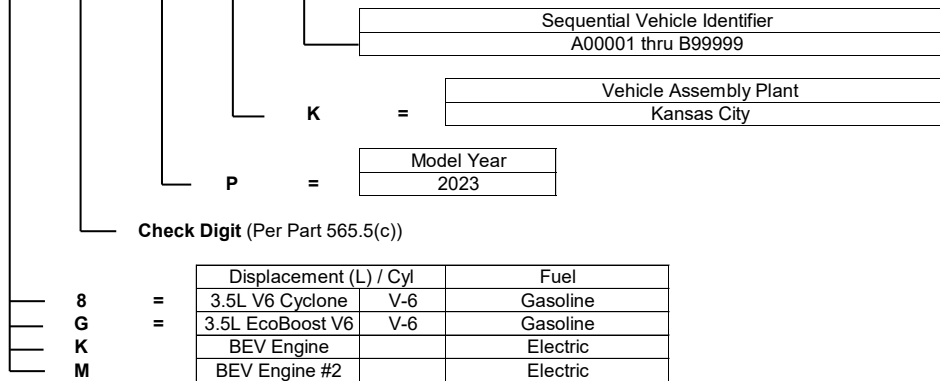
Sequential Vehicle Identifier
A00001 thru B99999

| | | Vehicle Assembly Plant |
|---|---|---|
| **K** | = | Kansas City |

| | | Model Year |
|---|---|---|
| **P** | = | 2023 |

**Check Digit** (Per Part 565.5(c))

| | | Displacement (L) / Cyl | | Fuel |
|---|---|---|---|---|
| **8** | = | 3.5L V6 Cyclone | V-6 | Gasoline |
| **G** | = | 3.5L EcoBoost V6 | V-6 | Gasoline |
| **K** | | BEV Engine | | Electric |
| **M** | | BEV Engine #2 | | Electric |